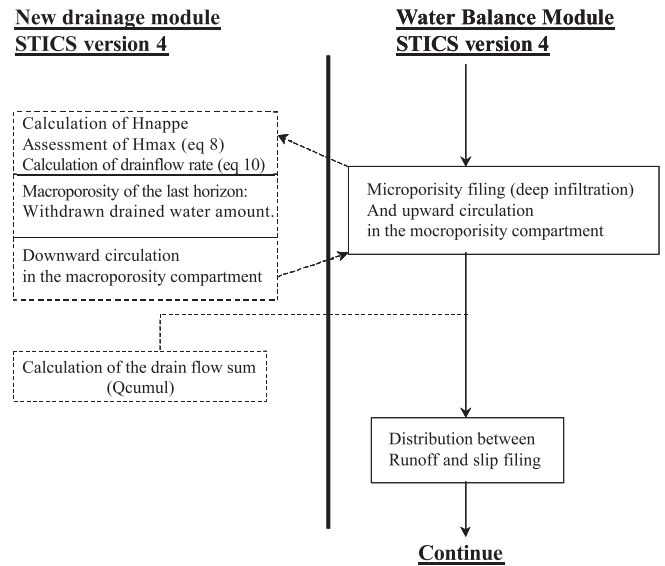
New drainage module
STICS version 4

Water Balance Module
STICS version 4

Calculation of Hnappe
Assessment of Hmax (eq 8)
Calculation of drainflow rate (eq 10)

Macroporosity of the last horizon:
Withdrawn drained water amount.

Downward circulation
in the macroporosity compartment

Microporisity filing (deep infiltration)
And upward circulation
in the mocroporisity compartment

Calculation of the drain flow sum
(Qcumul)

Distribution between
Runoff and slip filing

Continue